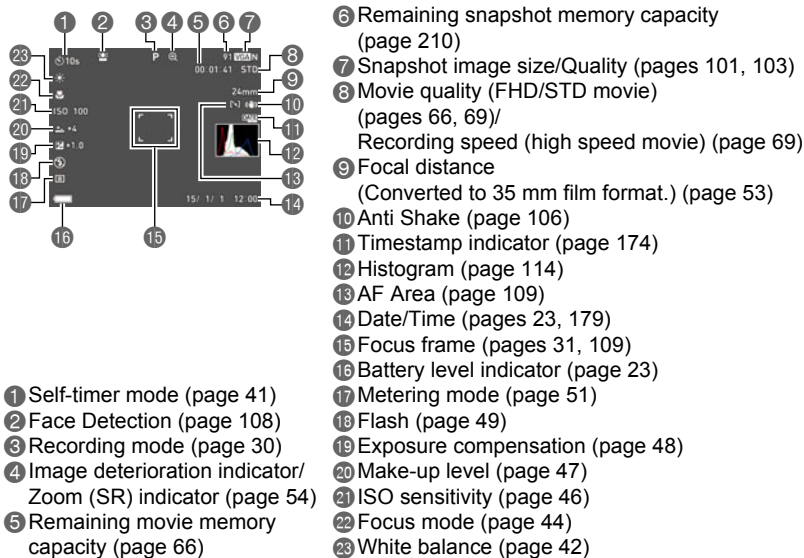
1 2 3 4 5 6 7
10s
P
00:01:41
91
VGA N
STD
8
24mm
9
10
11
12
13
14
15/ 1/ 1 12:00
15
16
17
18
19
20
21
22
23
ISO 100
+4
+1.0

1 Self-timer mode (page 41)
2 Face Detection (page 108)
3 Recording mode (page 30)
4 Image deterioration indicator/ Zoom (SR) indicator (page 54)
5 Remaining movie memory capacity (page 66)

6 Remaining snapshot memory capacity (page 210)
7 Snapshot image size/Quality (pages 101, 103)
8 Movie quality (FHD/STD movie) (pages 66, 69)/ Recording speed (high speed movie) (page 69)
9 Focal distance (Converted to 35 mm film format.) (page 53)
10 Anti Shake (page 106)
11 Timestamp indicator (page 174)
12 Histogram (page 114)
13 AF Area (page 109)
14 Date/Time (pages 23, 179)
15 Focus frame (pages 31, 109)
16 Battery level indicator (page 23)
17 Metering mode (page 51)
18 Flash (page 49)
19 Exposure compensation (page 48)
20 Make-up level (page 47)
21 ISO sensitivity (page 46)
22 Focus mode (page 44)
23 White balance (page 42)